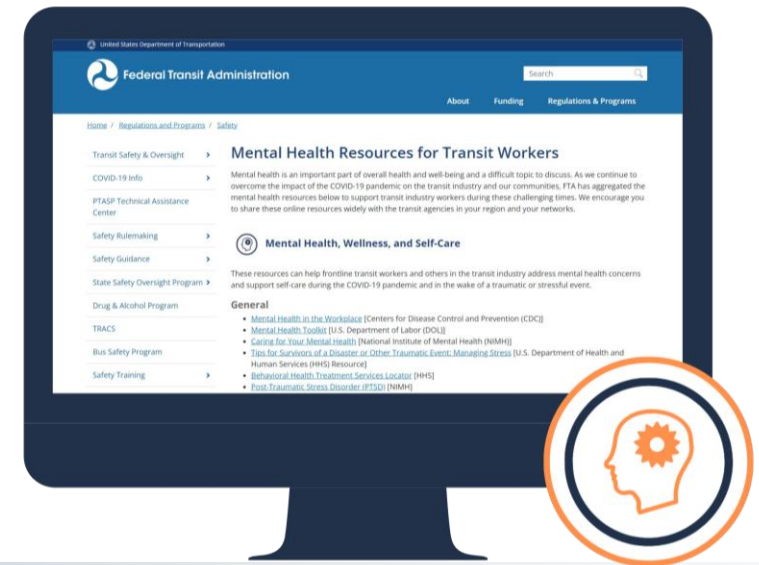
United States Department of Transportation

Federal Transit Administration

Search

About Funding Regulations & Programs

Home / Regulations and Programs / Safety

Transit Safety & Oversight
COVID-19 Info
PTASP Technical Assistance Center
Safety Rulemaking
Safety Guidance
State Safety Oversight Program
Drug & Alcohol Program
TRACS
Bus Safety Program
Safety Training

Mental Health Resources for Transit Workers

Mental health is an important part of overall health and well-being and a difficult topic to discuss. As we continue to overcome the impact of the COVID-19 pandemic on the transit industry and our communities, FTA has aggregated the mental health resources below to support transit industry workers during these challenging times. We encourage you to share these online resources widely with the transit agencies in your region and your networks.

Mental Health, Wellness, and Self-Care

These resources can help frontline transit workers and others in the transit industry address mental health concerns and support self-care during the COVID-19 pandemic and in the wake of a traumatic or stressful event.

General

- Mental Health in the Workplace [Centers for Disease Control and Prevention (CDC)]
- Mental Health Toolkit [U.S. Department of Labor (DOL)]
- Caring for Your Mental Health [National Institute of Mental Health (NIMH)]
- Tips for Survivors of a Disaster or Other Traumatic Event: Managing Stress [U.S. Department of Health and Human Services (HHS) Resource]
- Behavioral Health Treatment Services Locator [HHS]
- Post-Traumatic Stress Disorder (PTSD) [NIMH]